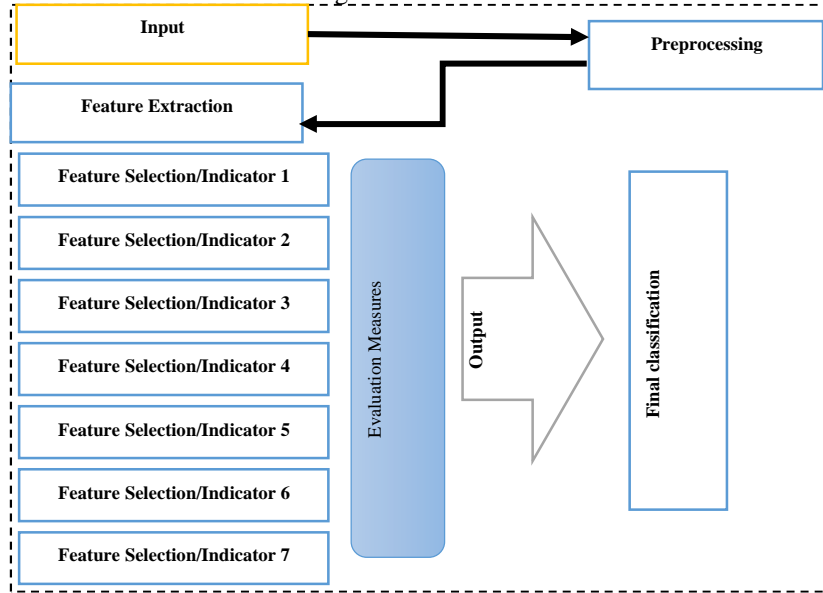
Input

Preprocessing

Feature Extraction

Feature Selection/Indicator 1

Feature Selection/Indicator 2

Feature Selection/Indicator 3

Feature Selection/Indicator 4

Feature Selection/Indicator 5

Feature Selection/Indicator 6

Feature Selection/Indicator 7

Evaluation Measures

Output

Final classification